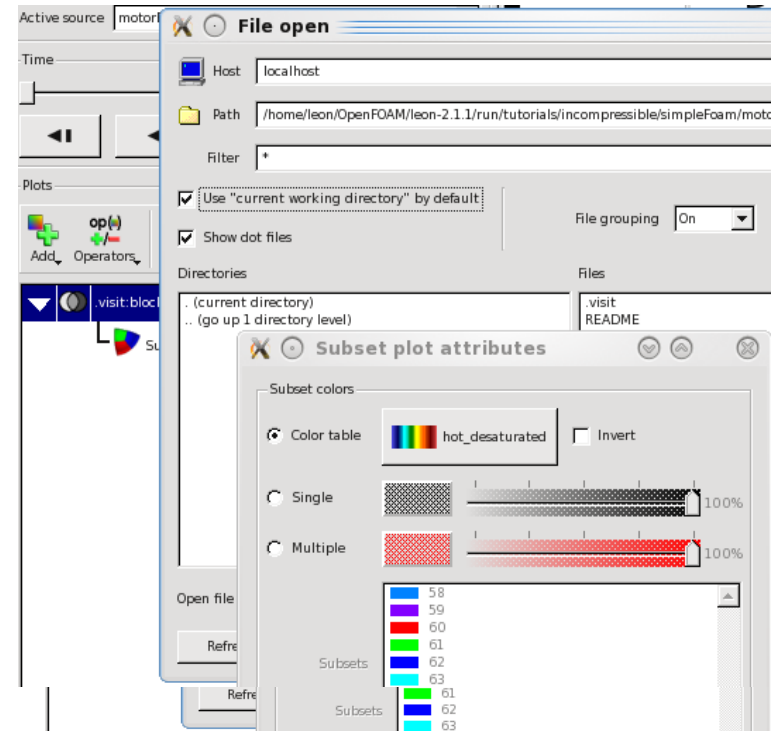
Active source motor

Time

Plots

Add Operators

.visit:block

Su

File open

Host localhost

Path /home/leon/OpenFOAM/leon-2.1.1/run/tutorials/incompressible/simpleFoam/moto

Filter *

Use "current working directory" by default

Show dot files

File grouping On

Directories

. (current directory)
.. (go up 1 directory level)

Files

.visit
README

Open file

Refre

Refre

Subset plot attributes

Subset colors

Color table hot_desaturated Invert

Single 100%

Multiple 100%

58
59
60
61
62
63

Subsets

Subsets

61
62
63